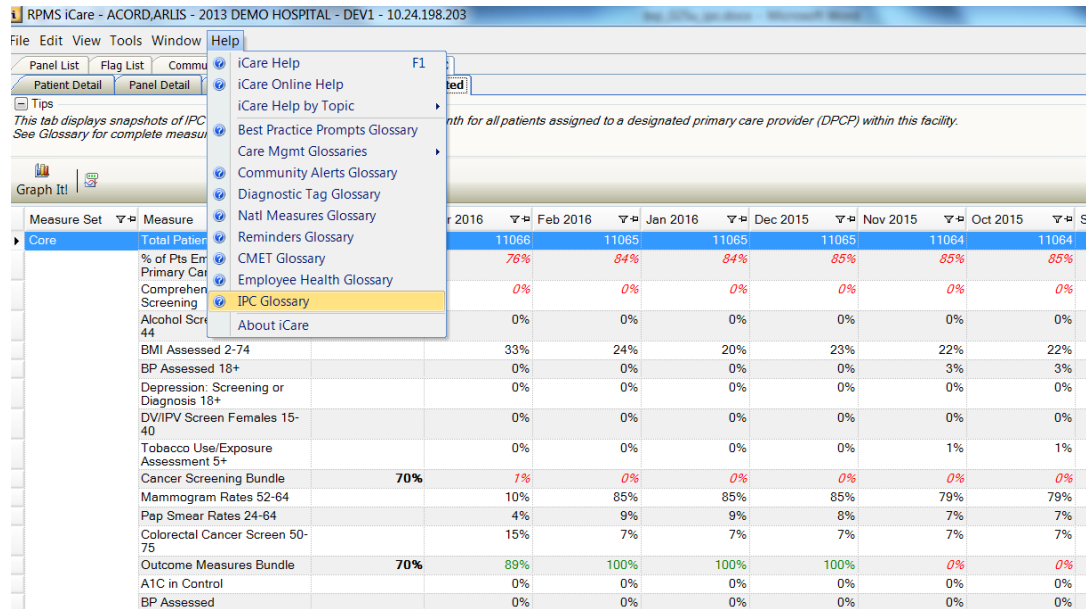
RPMS iCare - ACORD,ARLIS - 2013 DEMO HOSPITAL - DEV1 - 10.24.198.203

File Edit View Tools Window Help

Panel List | Flag List | Commu

Patient Detail | Panel Detail | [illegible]ted

Tips

This tab displays snapshots of IPC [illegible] nth for all patients assigned to a designated primary care provider (DPCP) within this facility. See Glossary for complete measur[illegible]

Graph It!

iCare Help F1
iCare Online Help
iCare Help by Topic
Best Practice Prompts Glossary
Care Mgmt Glossaries
Community Alerts Glossary
Diagnostic Tag Glossary
Natl Measures Glossary
Reminders Glossary
CMET Glossary
Employee Health Glossary
IPC Glossary
About iCare

| Measure Set | Measure | | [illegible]r 2016 | Feb 2016 | Jan 2016 | Dec 2015 | Nov 2015 | Oct 2015 |
|---|---|---|---|---|---|---|---|---|
| Core | Total Patien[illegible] | | 11066 | 11065 | 11065 | 11065 | 11064 | 11064 |
| | % of Pts Em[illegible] Primary Car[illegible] | | 76% | 84% | 84% | 85% | 85% | 85% |
| | Comprehen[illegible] Screening | | 0% | 0% | 0% | 0% | 0% | 0% |
| | Alcohol Scre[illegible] 44 | | 0% | 0% | 0% | 0% | 0% | 0% |
| | BMI Assessed 2-74 | | 33% | 24% | 20% | 23% | 22% | 22% |
| | BP Assessed 18+ | | 0% | 0% | 0% | 0% | 3% | 3% |
| | Depression: Screening or Diagnosis 18+ | | 0% | 0% | 0% | 0% | 0% | 0% |
| | DV/IPV Screen Females 15-40 | | 0% | 0% | 0% | 0% | 0% | 0% |
| | Tobacco Use/Exposure Assessment 5+ | | 0% | 0% | 0% | 0% | 1% | 1% |
| | Cancer Screening Bundle | 70% | 1% | 0% | 0% | 0% | 0% | 0% |
| | Mammogram Rates 52-64 | | 10% | 85% | 85% | 85% | 79% | 79% |
| | Pap Smear Rates 24-64 | | 4% | 9% | 9% | 8% | 7% | 7% |
| | Colorectal Cancer Screen 50-75 | | 15% | 7% | 7% | 7% | 7% | 7% |
| | Outcome Measures Bundle | 70% | 89% | 100% | 100% | 100% | 0% | 0% |
| | A1C in Control | | 0% | 0% | 0% | 0% | 0% | 0% |
| | BP Assessed | | 0% | 0% | 0% | 0% | 0% | 0% |